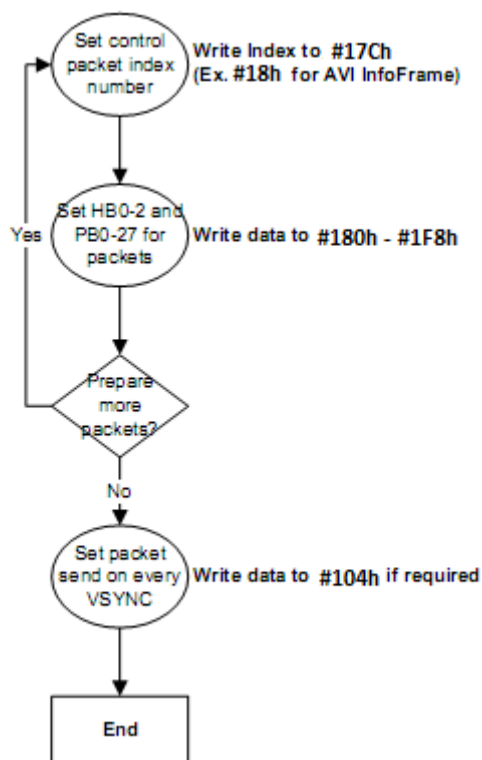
Set control packet index number

Write Index to #17Ch
(Ex. #18h for AVI InfoFrame)

Yes

Set HB0-2 and PB0-27 for packets

Write data to #180h - #1F8h

Prepare more packets?

No

Set packet send on every VSYNC

Write data to #104h if required

End